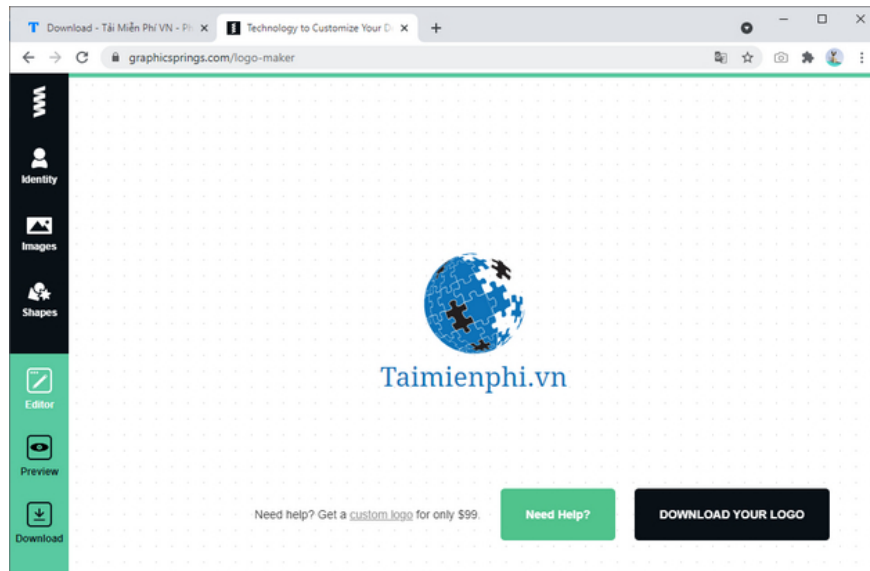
Download - Tải Miễn Phí VN - Ph

Technology to Customize Your D

graphicsprings.com/logo-maker

Identity

Images

Shapes

Editor

Preview

Download

Taimienphi.vn

Need help? Get a custom logo for only $99.

Need Help?

DOWNLOAD YOUR LOGO